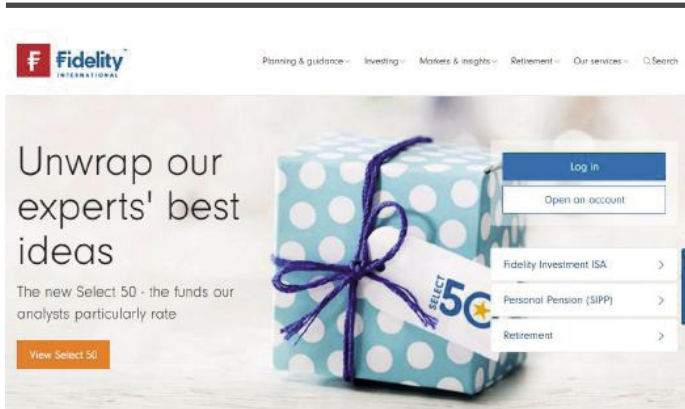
Fidelity INTERNATIONAL

Planning & guidance Investing Markets & insights Retirement Our services Search

Unwrap our experts' best ideas

The new Select 50 - the funds our analysts particularly rate

View Select 50

SELECT 50

Log in

Open an account

Fidelity Investment ISA

Personal Pension (SIPP)

Retirement